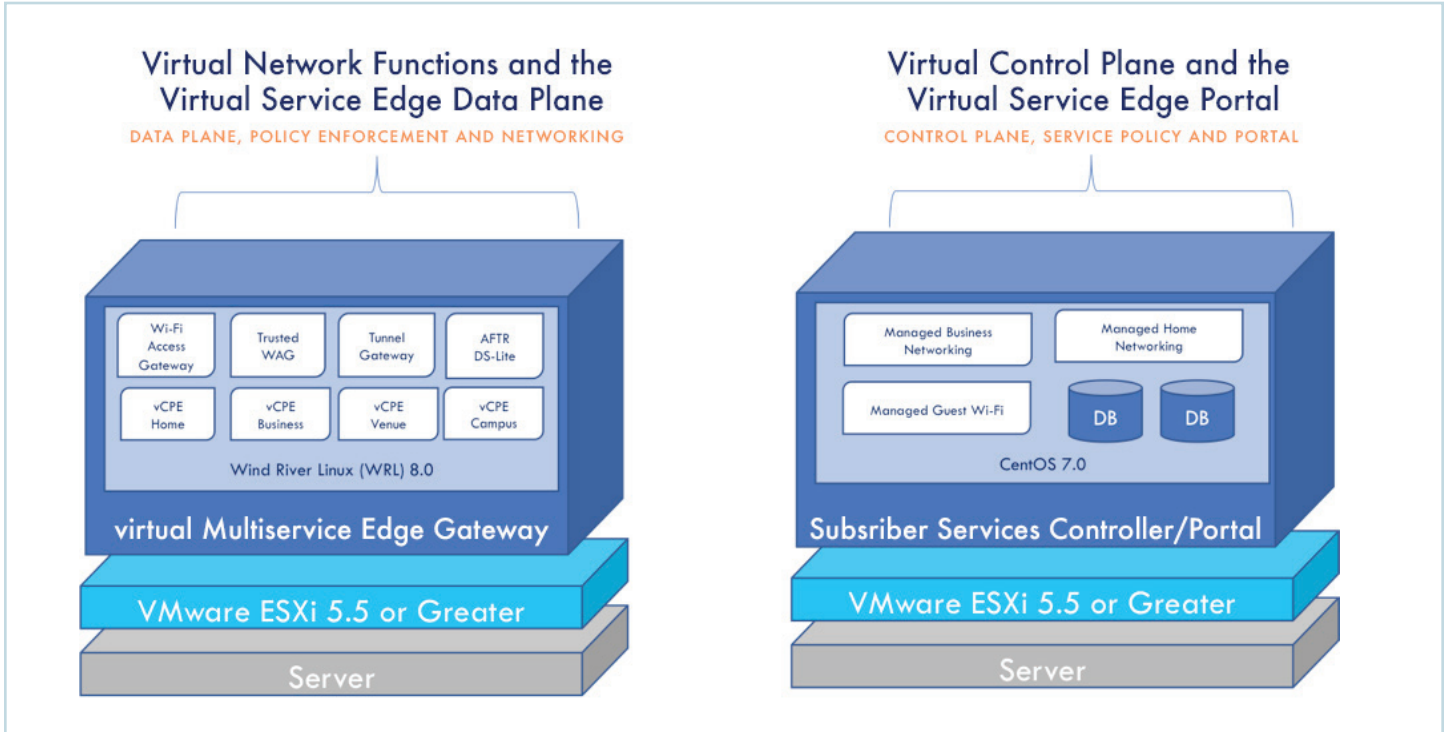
Virtual Network Functions and the Virtual Service Edge Data Plane

DATA PLANE, POLICY ENFORCEMENT AND NETWORKING

Wi-Fi Access Gateway

Trusted WAG

Tunnel Gateway

AFTR DS-Lite

vCPE Home

vCPE Business

vCPE Venue

vCPE Campus

Wind River Linux (WRL) 8.0

virtual Multiservice Edge Gateway

VMware ESXi 5.5 or Greater

Server

Virtual Control Plane and the Virtual Service Edge Portal

CONTROL PLANE, SERVICE POLICY AND PORTAL

Managed Business Networking

Managed Home Networking

Managed Guest Wi-Fi

DB

DB

CentOS 7.0

Subsriber Services Controller/Portal

VMware ESXi 5.5 or Greater

Server